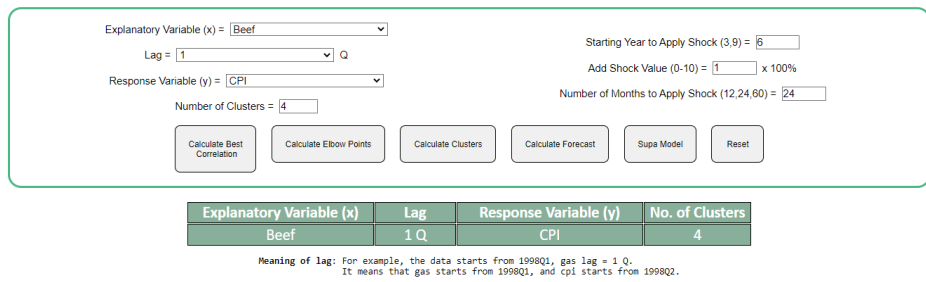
Explanatory Variable (x) = Beef

Lag = 1 Q

Response Variable (y) = CPI

Number of Clusters = 4

Starting Year to Apply Shock (3,9) = 6

Add Shock Value (0-10) = 1 x 100%

Number of Months to Apply Shock (12,24,60) = 24

Calculate Best Correlation

Calculate Elbow Points

Calculate Clusters

Calculate Forecast

Supa Model

Reset

| Explanatory Variable (x) | Lag | Response Variable (y) | No. of Clusters |
|---|---|---|---|
| Beef | 1 Q | CPI | 4 |

Meaning of lag: For example, the data starts from 1998Q1, gas lag = 1 Q.
It means that gas starts from 1998Q1, and cpi starts from 1998Q2.